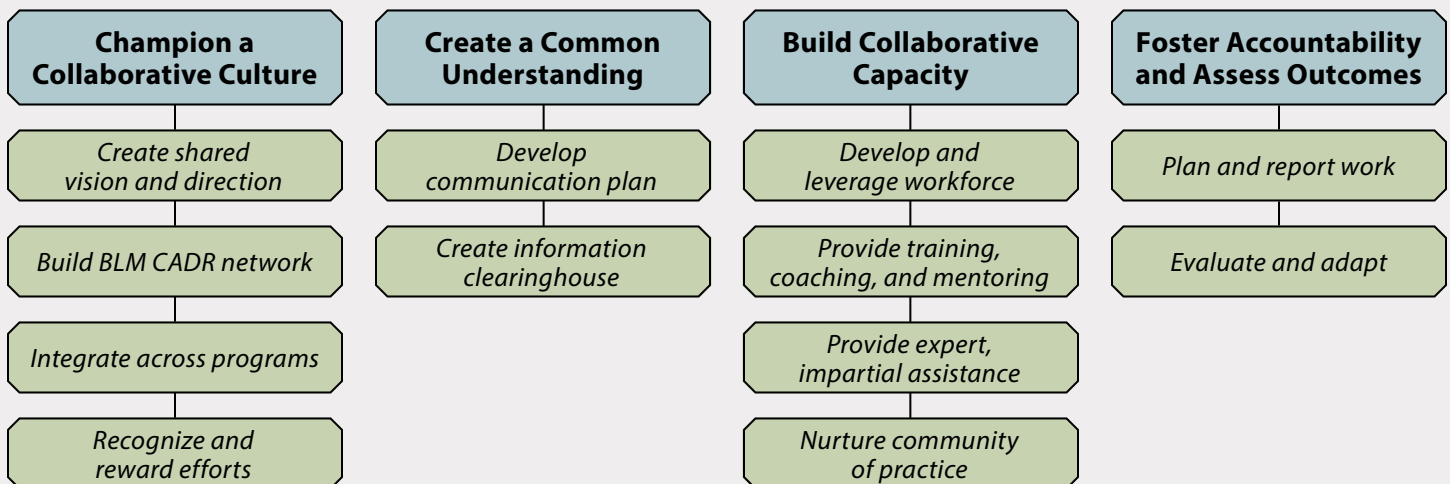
Champion a Collaborative Culture

Create shared vision and direction

Build BLM CADR network

Integrate across programs

Recognize and reward efforts

Create a Common Understanding

Develop communication plan

Create information clearinghouse

Build Collaborative Capacity

Develop and leverage workforce

Provide training, coaching, and mentoring

Provide expert, impartial assistance

Nurture community of practice

Foster Accountability and Assess Outcomes

Plan and report work

Evaluate and adapt